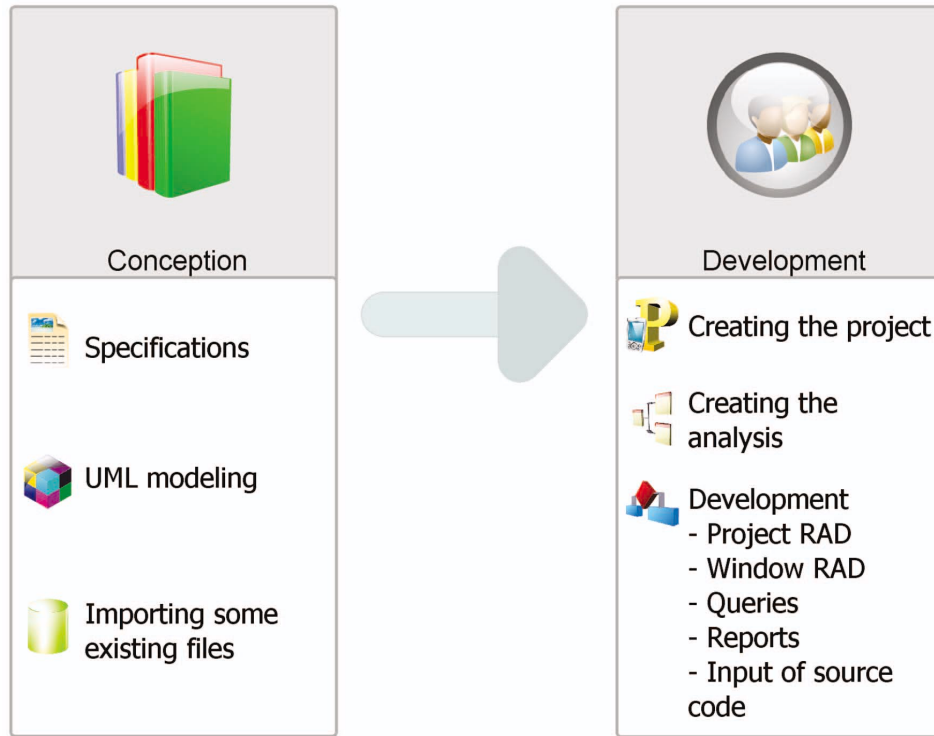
Conception

Specifications

UML modeling

Importing some existing files

Development

Creating the project

Creating the analysis

Development
- Project RAD
- Window RAD
- Queries
- Reports
- Input of source code